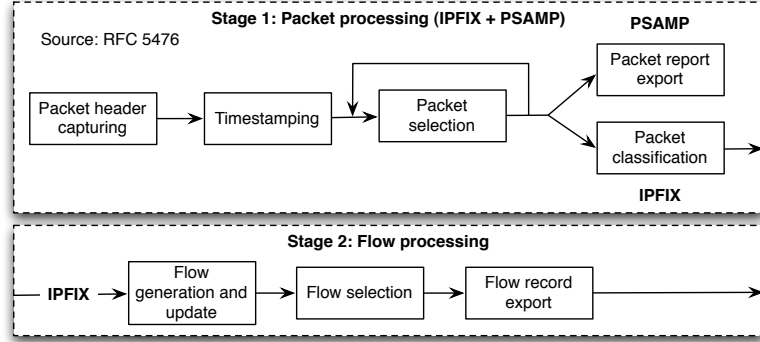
Stage 1: Packet processing (IPFIX + PSAMP)

Source: RFC 5476

PSAMP

Packet header capturing

Timestamping

Packet selection

Packet report export

Packet classification

IPFIX

Stage 2: Flow processing

IPFIX

Flow generation and update

Flow selection

Flow record export